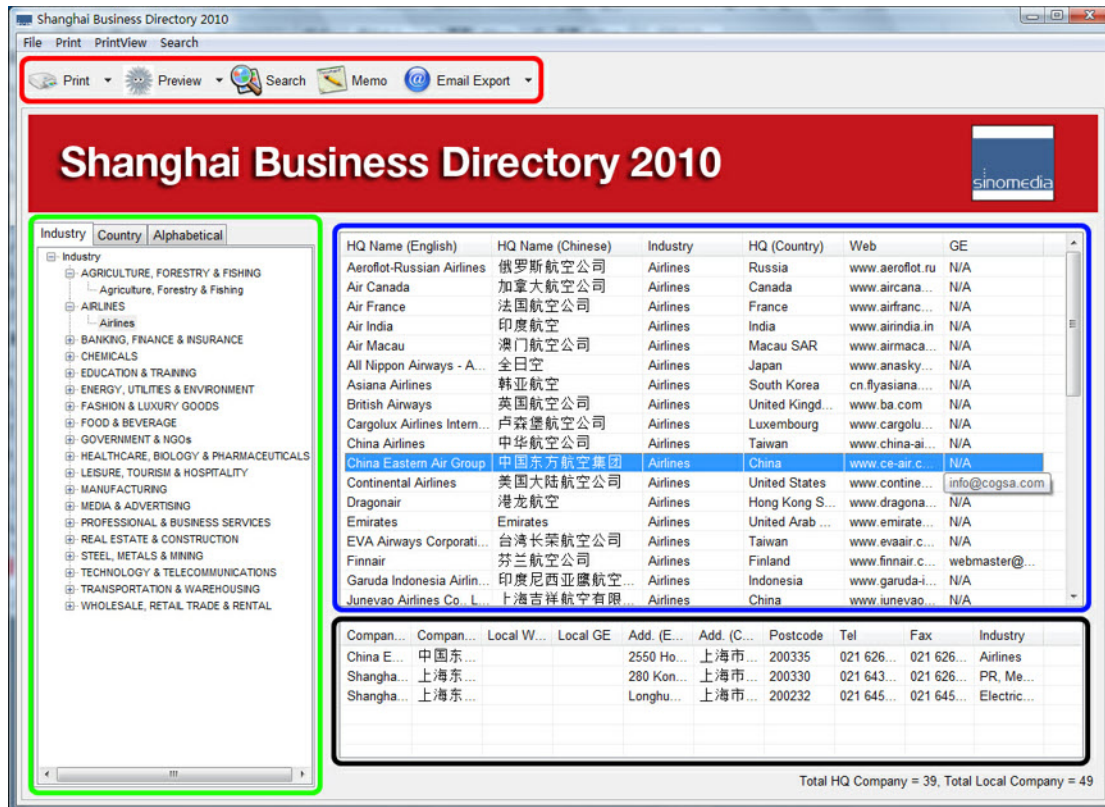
Shanghai Business Directory 2010

File Print PrintView Search

Print Preview Search Memo Email Export

Shanghai Business Directory 2010

sinomedia

Industry Country Alphabetical

Industry
AGRICULTURE, FORESTRY & FISHING
Agriculture, Forestry & Fishing
AIRLINES
Airlines
BANKING, FINANCE & INSURANCE
CHEMICALS
EDUCATION & TRAINING
ENERGY, UTILITIES & ENVIRONMENT
FASHION & LUXURY GOODS
FOOD & BEVERAGE
GOVERNMENT & NGOs
HEALTHCARE, BIOLOGY & PHARMACEUTICALS
LEISURE, TOURISM & HOSPITALITY
MANUFACTURING
MEDIA & ADVERTISING
PROFESSIONAL & BUSINESS SERVICES
REAL ESTATE & CONSTRUCTION
STEEL, METALS & MINING
TECHNOLOGY & TELECOMMUNICATIONS
TRANSPORTATION & WAREHOUSING
WHOLESALE, RETAIL TRADE & RENTAL

| HQ Name (English) | HQ Name (Chinese) | Industry | HQ (Country) | Web | GE |
|---|---|---|---|---|---|
| Aeroflot-Russian Airlines | 俄罗斯航空公司 | Airlines | Russia | www.aeroflot.ru | N/A |
| Air Canada | 加拿大航空公司 | Airlines | Canada | www.aircana... | N/A |
| Air France | 法国航空公司 | Airlines | France | www.airfranc... | N/A |
| Air India | 印度航空 | Airlines | India | www.airindia.in | N/A |
| Air Macau | 澳门航空公司 | Airlines | Macau SAR | www.airmaca... | N/A |
| All Nippon Airways - A... | 全日空 | Airlines | Japan | www.anasky... | N/A |
| Asiana Airlines | 韩亚航空 | Airlines | South Korea | cn.flyasiana.... | N/A |
| British Airways | 英国航空公司 | Airlines | United Kingd... | www.ba.com | N/A |
| Cargolux Airlines Intern... | 卢森堡航空公司 | Airlines | Luxembourg | www.cargolu... | N/A |
| China Airlines | 中华航空公司 | Airlines | Taiwan | www.china-ai... | N/A |
| China Eastern Air Group | 中国东方航空集团 | Airlines | China | www.ce-air.c... | N/A |
| Continental Airlines | 美国大陆航空公司 | Airlines | United States | www.contine... | info@cogsa.com |
| Dragonair | 港龙航空 | Airlines | Hong Kong S... | www.dragona... | N/A |
| Emirates | Emirates | Airlines | United Arab ... | www.emirate... | N/A |
| EVA Airways Corporati... | 台湾长荣航空公司 | Airlines | Taiwan | www.evaair.c... | N/A |
| Finnair | 芬兰航空公司 | Airlines | Finland | www.finnair.c... | webmaster@... |
| Garuda Indonesia Airlin... | 印度尼西亚鹰航空... | Airlines | Indonesia | www.garuda-i... | N/A |
| Junevao Airlines Co., L... | 上海吉祥航空有限... | Airlines | China | www.junevao... | N/A |

| Compan... | Compan... | Local W... | Local GE | Add. (E... | Add. (C... | Postcode | Tel | Fax | Industry |
|---|---|---|---|---|---|---|---|---|---|
| China E... | 中国东... | | | 2550 Ho... | 上海市... | 200335 | 021 626... | 021 626... | Airlines |
| Shangha... | 上海东... | | | 280 Kon... | 上海市... | 200330 | 021 643... | 021 626... | PR, Me... |
| Shangha... | 上海东... | | | Longhu... | 上海市... | 200232 | 021 645... | 021 645... | Electric... |

Total HQ Company = 39, Total Local Company = 49